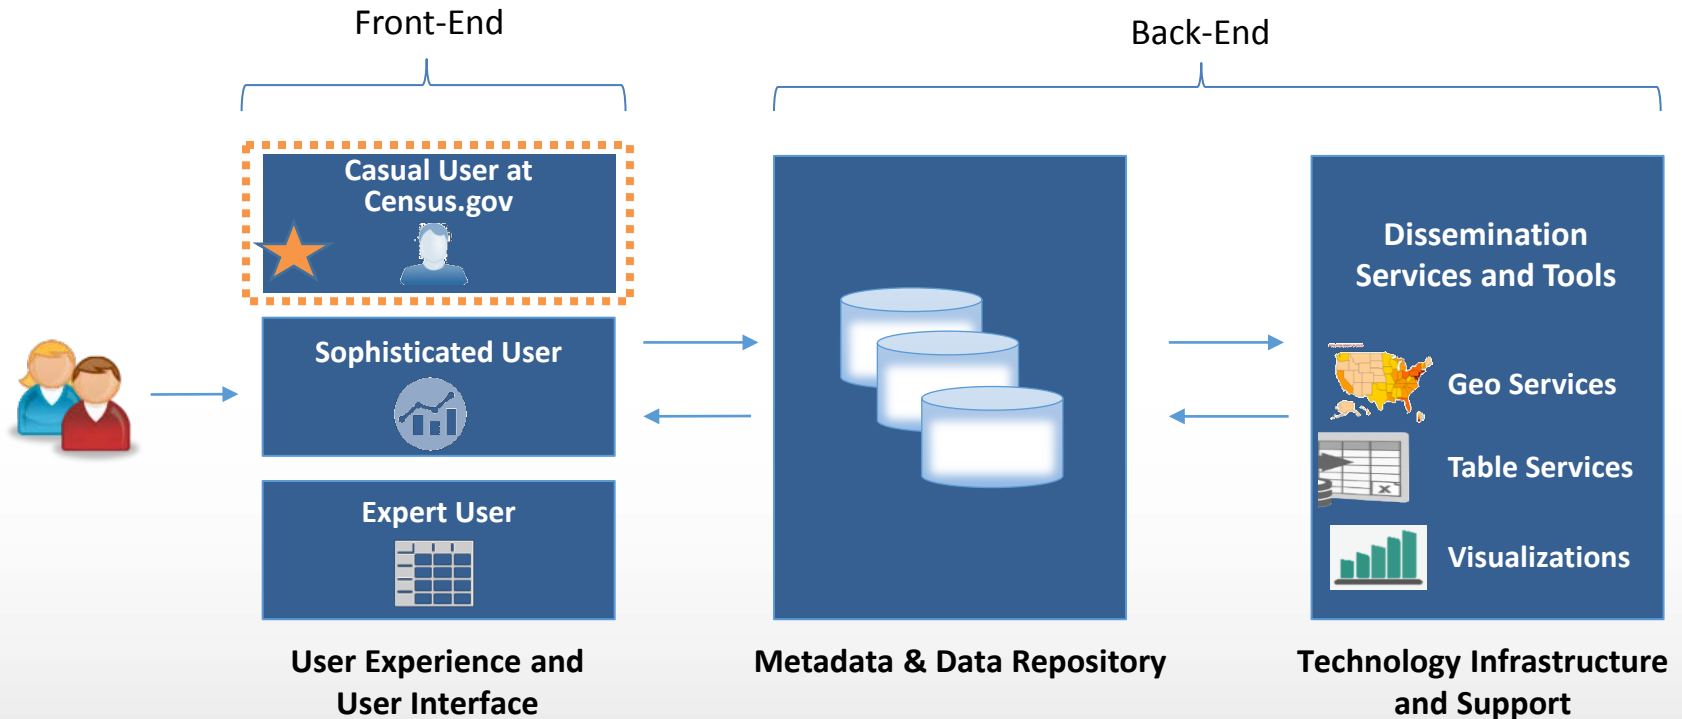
Front-End

Back-End

Casual User at Census.gov

Sophisticated User

Expert User

Dissemination Services and Tools

Geo Services

Table Services

Visualizations

User Experience and User Interface

Metadata & Data Repository

Technology Infrastructure and Support